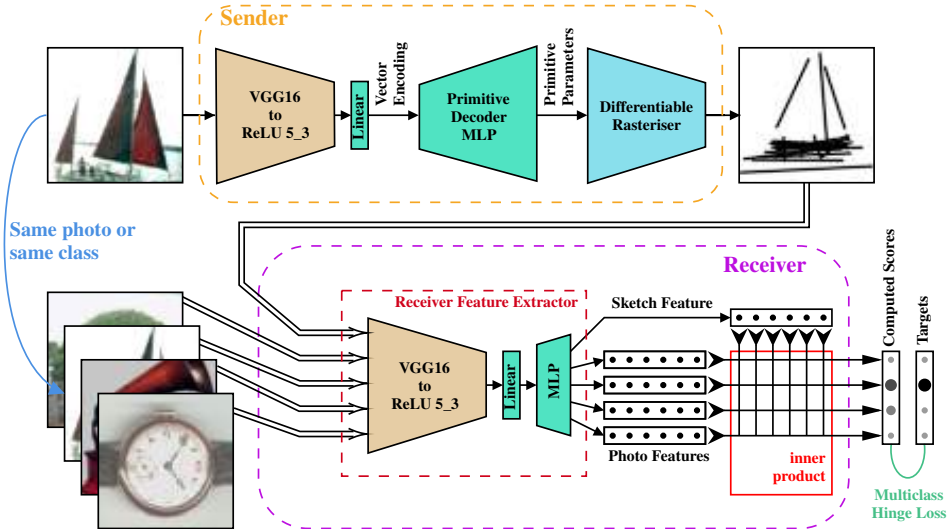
Sender

VGG16 to ReLU 5_3

Linear

Vector Encoding

Primitive Decoder MLP

Primitive Parameters

Differentiable Rasteriser

Same photo or same class

Receiver

Receiver Feature Extractor

Sketch Feature

VGG16 to ReLU 5_3

Linear

MLP

Photo Features

inner product

Computed Scores

Targets

Multiclass Hinge Loss